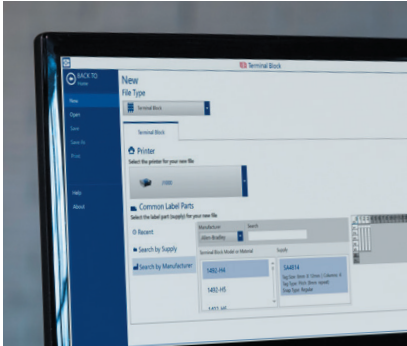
Terminal Block

BACK TO

New

Open

Save

Save As

Print

Help

About

New

File Type

Terminal Block

Terminal Block

Printer

Select the printer for your new file

Common Label Parts

Select the label part (supply) for your new file

Recent

Search by Supply

Search by Manufacturer

Manufacturer

Search

Terminal Block Model or Material

Supply

1492-H4

1492-H5

SA4814

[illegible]